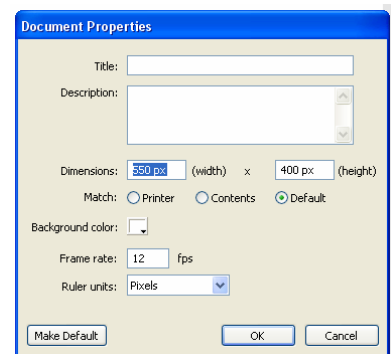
Document Properties

Title:

Description:

Dimensions: 550 px (width) x 400 px (height)

Match: Printer Contents Default

Background color:

Frame rate: 12 fps

Ruler units: Pixels

Make Default

OK

Cancel